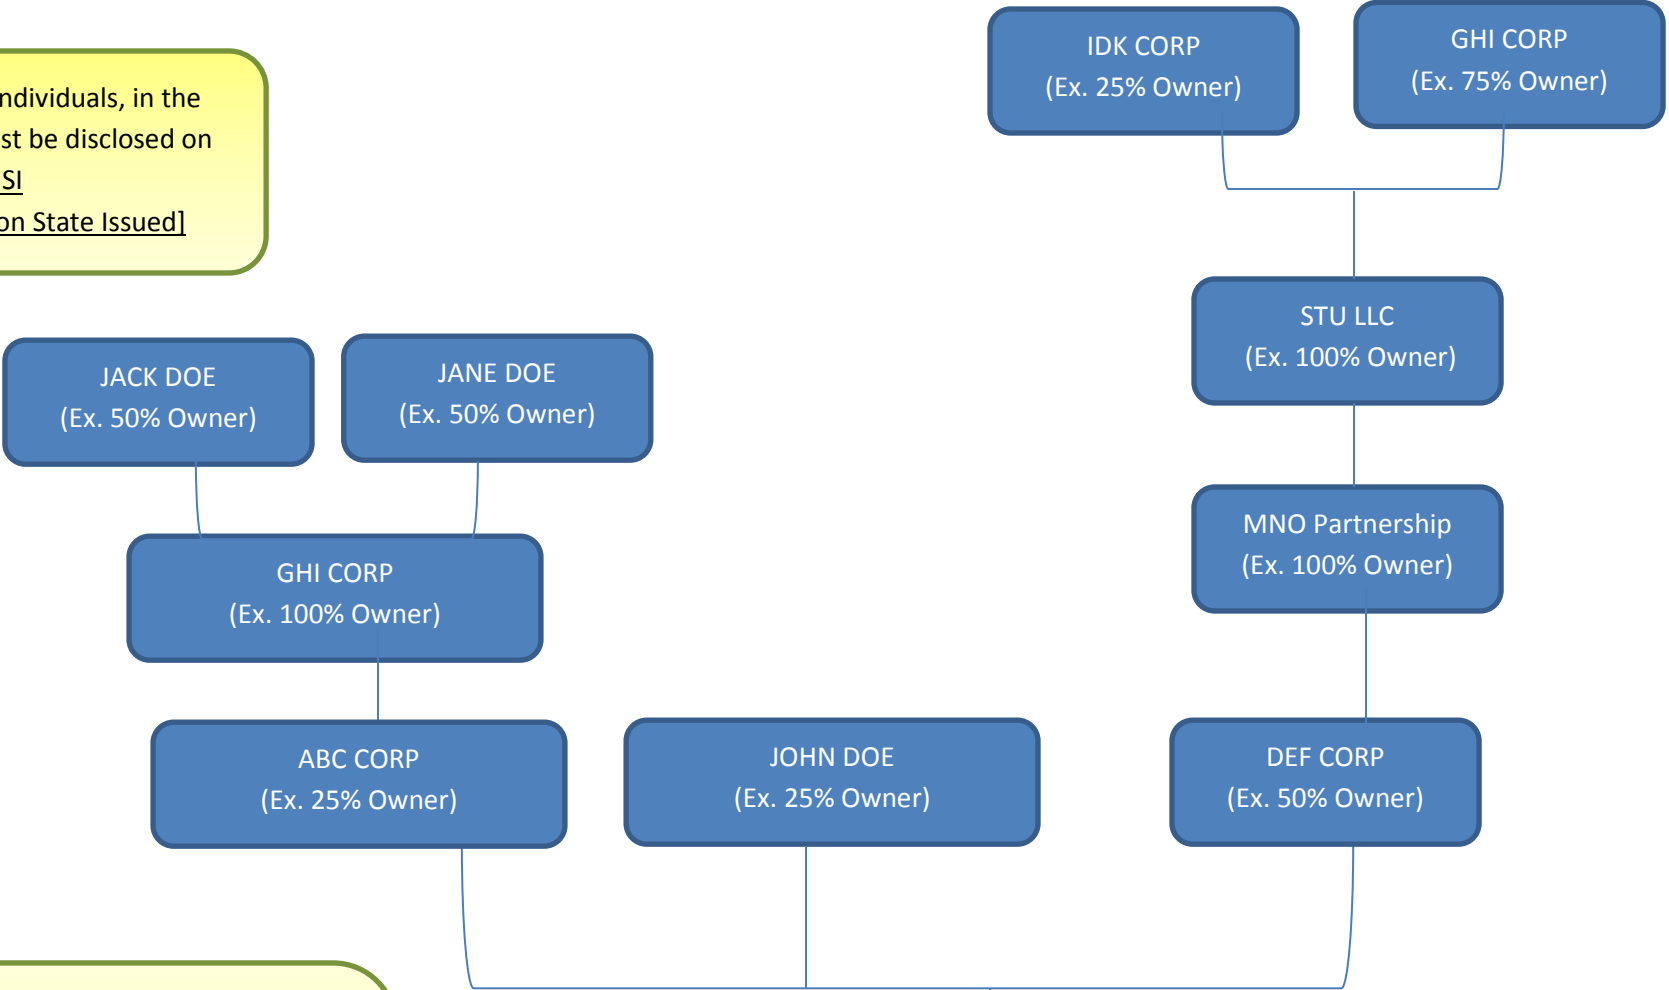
ndividuals, in the
st be disclosed on
SI
on State Issued]

IDK CORP
(Ex. 25% Owner)

GHI CORP
(Ex. 75% Owner)

STU LLC
(Ex. 100% Owner)

JACK DOE
(Ex. 50% Owner)

JANE DOE
(Ex. 50% Owner)

MNO Partnership
(Ex. 100% Owner)

GHI CORP
(Ex. 100% Owner)

ABC CORP
(Ex. 25% Owner)

JOHN DOE
(Ex. 25% Owner)

DEF CORP
(Ex. 50% Owner)